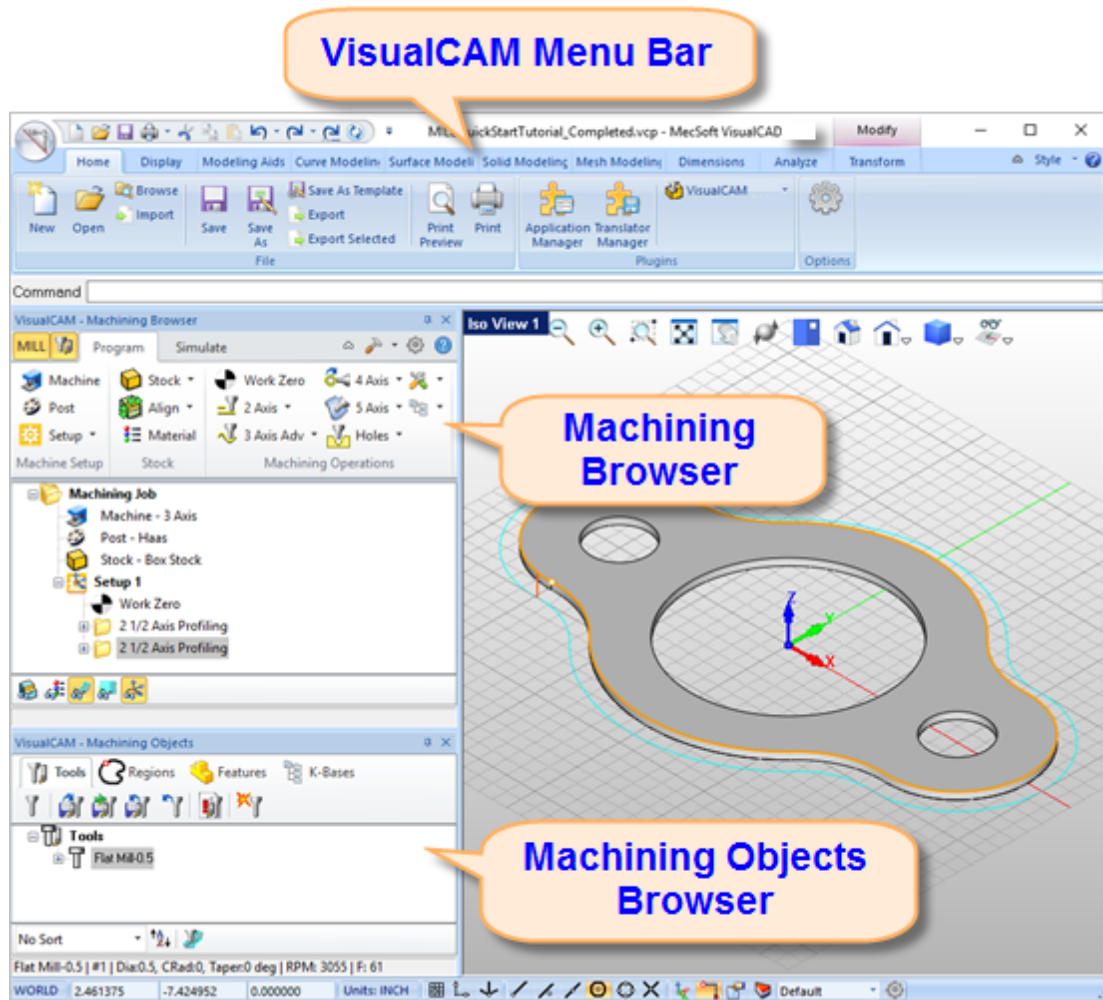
VisualCAM Menu Bar

MILL_QuickStartTutorial_Completed.vcp - MecSoft VisualCAD

Modify

Home Display Modeling Aids Curve Modelin Surface Modeli Solid Modeling Mesh Modeling Dimensions Analyze Transform

Style

New Open Browse Import Save Save As Save As Template Export Export Selected Print Preview Print

File

Application Manager Translator Manager VisualCAM

Plugins

Options

Command

VisualCAM - Machining Browser

MILL Program Simulate

Machine Post Setup Stock Align Material Work Zero 2 Axis 3 Axis Adv 4 Axis 5 Axis Holes

Machine Setup Stock Machining Operations

Machining Job
Machine - 3 Axis
Post - Haas
Stock - Box Stock
Setup 1
Work Zero
2 1/2 Axis Profiling
2 1/2 Axis Profiling

VisualCAM - Machining Objects

Tools Regions Features K-Bases

Tools
Flat Mill-0.5

No Sort

Flat Mill-0.5 | #1 | Dia:0.5, CRad:0, Taper:0 deg | RPM: 3055 | F: 61

WORLD 2.461375 -7.424952 0.000000 Units: INCH Default

Iso View 1

Machining Browser

Z Y X

Machining Objects Browser